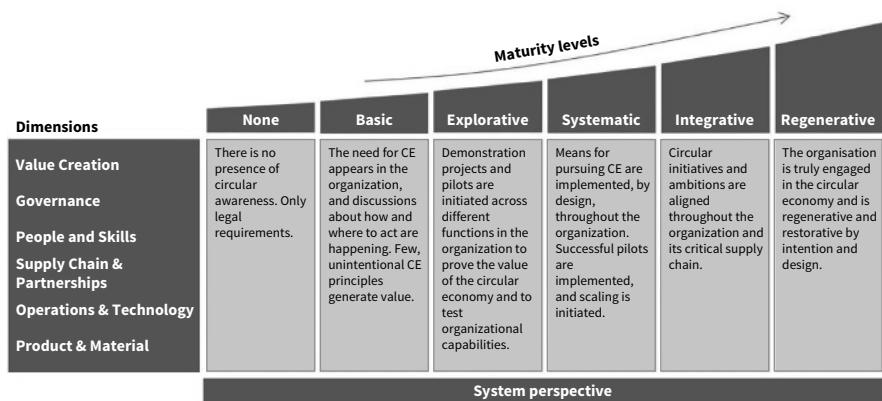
Maturity levels

Dimensions

Value Creation

Governance

People and Skills

Supply Chain & Partnerships

Operations & Technology

Product & Material

| None | Basic | Explorative | Systematic | Integrative | Regenerative |
|---|---|---|---|---|---|
| There is no presence of circular awareness. Only legal requirements. | The need for CE appears in the organization, and discussions about how and where to act are happening. Few, unintentional CE principles generate value. | Demonstration projects and pilots are initiated across different functions in the organization to prove the value of the circular economy and to test organizational capabilities. | Means for pursuing CE are implemented, by design, throughout the organization. Successful pilots are implemented, and scaling is initiated. | Circular initiatives and ambitions are aligned throughout the organization and its critical supply chain. | The organisation is truly engaged in the circular economy and is regenerative and restorative by intention and design. |

System perspective